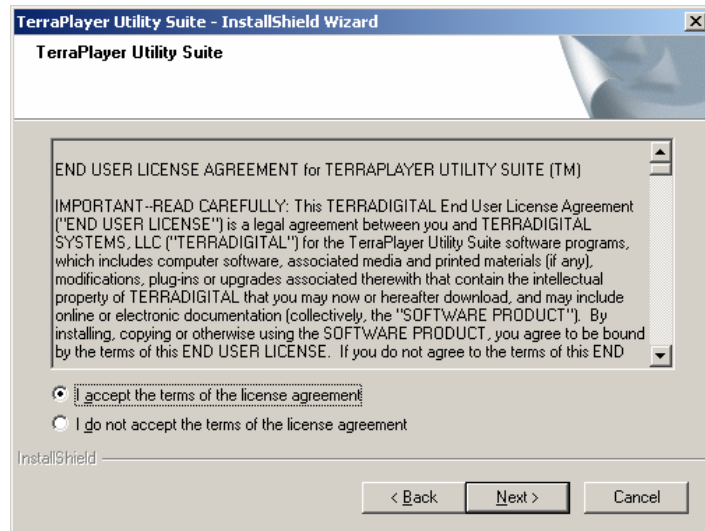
TerraPlayer Utility Suite - InstallShield Wizard

TerraPlayer Utility Suite

END USER LICENSE AGREEMENT for TERRAPLAYER UTILITY SUITE (TM)

IMPORTANT--READ CAREFULLY: This TERRADIGITAL End User License Agreement ("END USER LICENSE") is a legal agreement between you and TERRADIGITAL SYSTEMS, LLC ("TERRADIGITAL") for the TerraPlayer Utility Suite software programs, which includes computer software, associated media and printed materials (if any), modifications, plug-ins or upgrades associated therewith that contain the intellectual property of TERRADIGITAL that you may now or hereafter download, and may include online or electronic documentation (collectively, the "SOFTWARE PRODUCT"). By installing, copying or otherwise using the SOFTWARE PRODUCT, you agree to be bound by the terms of this END USER LICENSE. If you do not agree to the terms of this END

I accept the terms of the license agreement

I do not accept the terms of the license agreement

InstallShield

< Back

Next >

Cancel